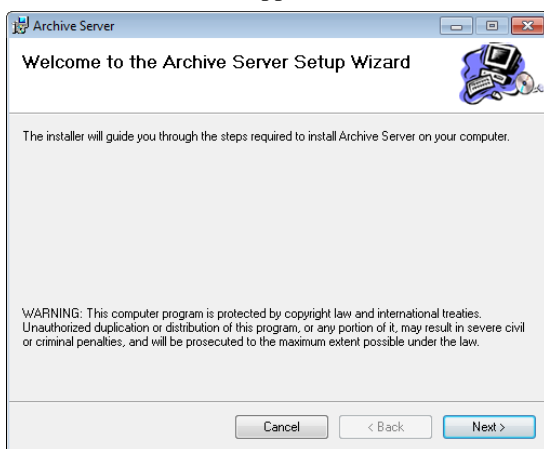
Archive Server

Welcome to the Archive Server Setup Wizard

The installer will guide you through the steps required to install Archive Server on your computer.

WARNING: This computer program is protected by copyright law and international treaties. Unauthorized duplication or distribution of this program, or any portion of it, may result in severe civil or criminal penalties, and will be prosecuted to the maximum extent possible under the law.

Cancel
< Back
Next >